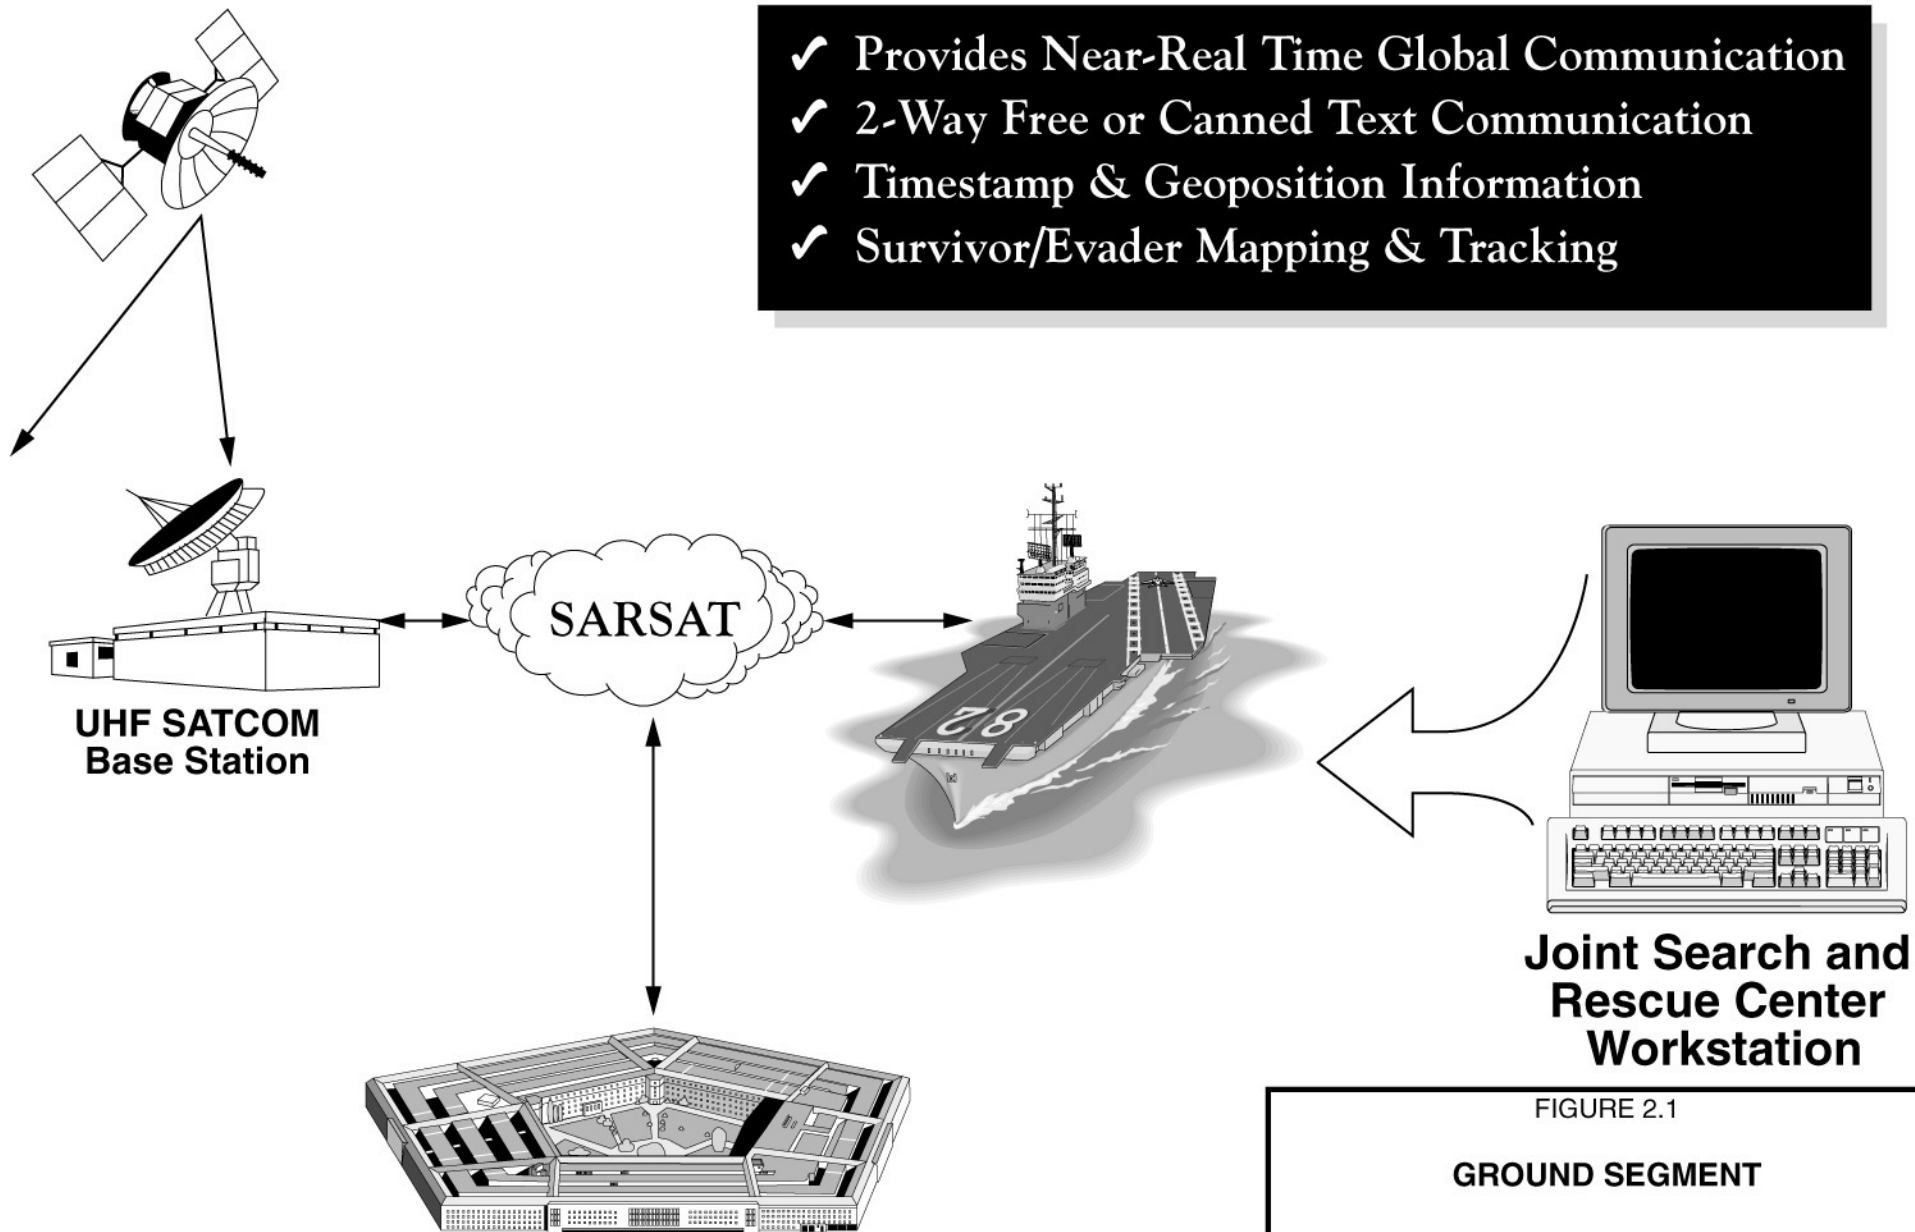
✓ Provides Near-Real Time Global Communication
✓ 2-Way Free or Canned Text Communication
✓ Timestamp & Geoposition Information
✓ Survivor/Evader Mapping & Tracking

SARSAT

UHF SATCOM Base Station

82

Joint Search and Rescue Center Workstation

FIGURE 2.1

GROUND SEGMENT